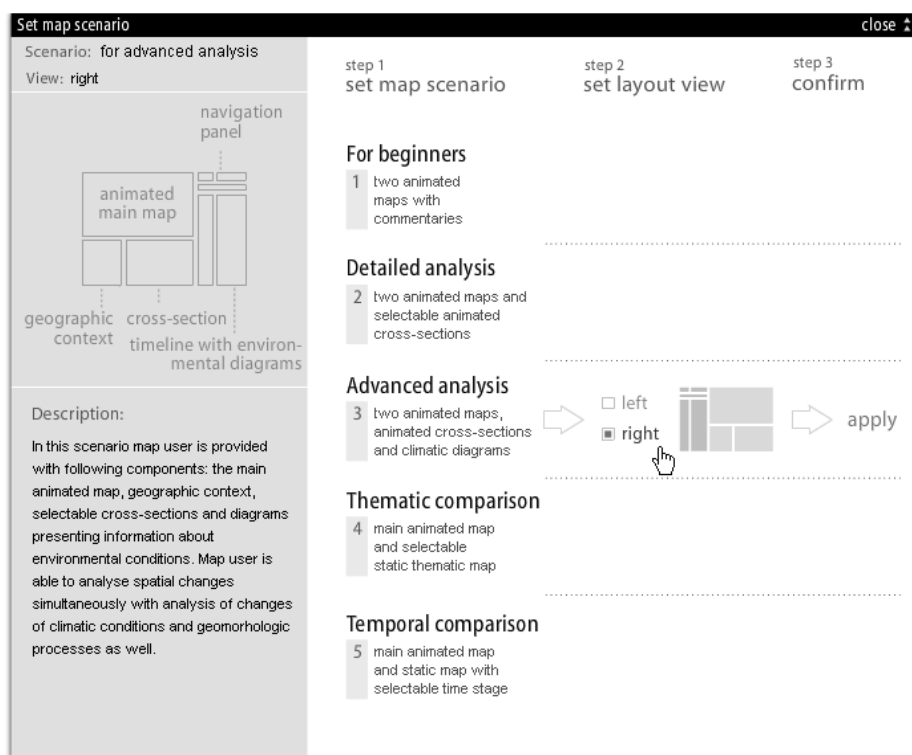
Set map scenario

close

Scenario: for advanced analysis
View: right

navigation panel

animated main map

geographic context

cross-section

timeline with environmental diagrams

Description:

In this scenario map user is provided with following components: the main animated map, geographic context, selectable cross-sections and diagrams presenting information about environmental conditions. Map user is able to analyse spatial changes simultaneously with analysis of changes of climatic conditions and geomorhologic processes as well.

step 1
set map scenario

step 2
set layout view

step 3
confirm

For beginners
1 two animated maps with commentaries

Detailed analysis
2 two animated maps and selectable animated cross-sections

Advanced analysis
3 two animated maps, animated cross-sections and climatic diagrams

left
right

apply

Thematic comparison
4 main animated map and selectable static thematic map

Temporal comparison
5 main animated map and static map with selectable time stage